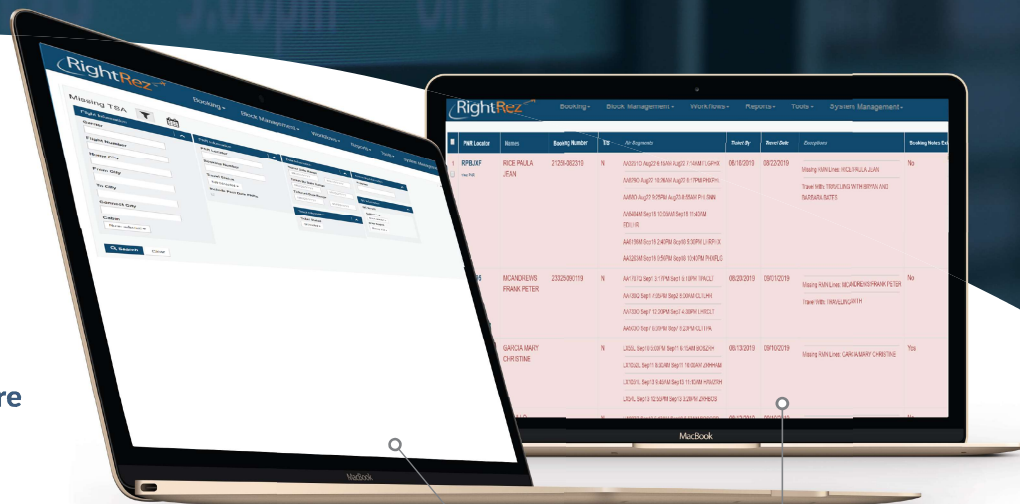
RightRez
Booking▾ Block Management▾ Workflows▾ Reports▾ Tools▾ System Management▾

Missing TSA
Flight Information
Carrier
Flight Number
Route
From City
To City
Connect City
Cabin
Search Clear

PNR Information
Booking Number
Travel Status
Include Past Date PNRs

MacBook

RightRez
Booking▾ Block Management▾ Workflows▾ Reports▾ Tools▾ System Management▾

| PNR Locator | Names | Booking Number | Tsa | Air Segments | Ticket By | Travel Date | Exceptions | Booking Notes Ex |
|---|---|---|---|---|---|---|---|---|
| RPBJXF | RICE PAULA JEAN | 2129-062310 | N | AA2510 Aug21 6:15AM Aug20 7:14AM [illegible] | 08/16/2019 | 08/22/2019 | Missing KWN Lines: RICE/PAULA JEAN Travel With: TRAVELING WITH BRYAN AND BARBARA BATES | No |
| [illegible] | MCANDREWS FRANK PETER | 2332509019 | N | AA1672 Sep1 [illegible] | 08/20/2019 | 09/01/2019 | Missing KWN Lines: MCANDREWS/FRANK PETER Travel With: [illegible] | No |
| | GARCIA MARY CHRISTINE | | N | LX30L Sep10 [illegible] | 08/13/2019 | 09/10/2019 | Missing KWN Lines: GARCIA/MARY CHRISTINE | Yes |

MacBook
MacBook
re